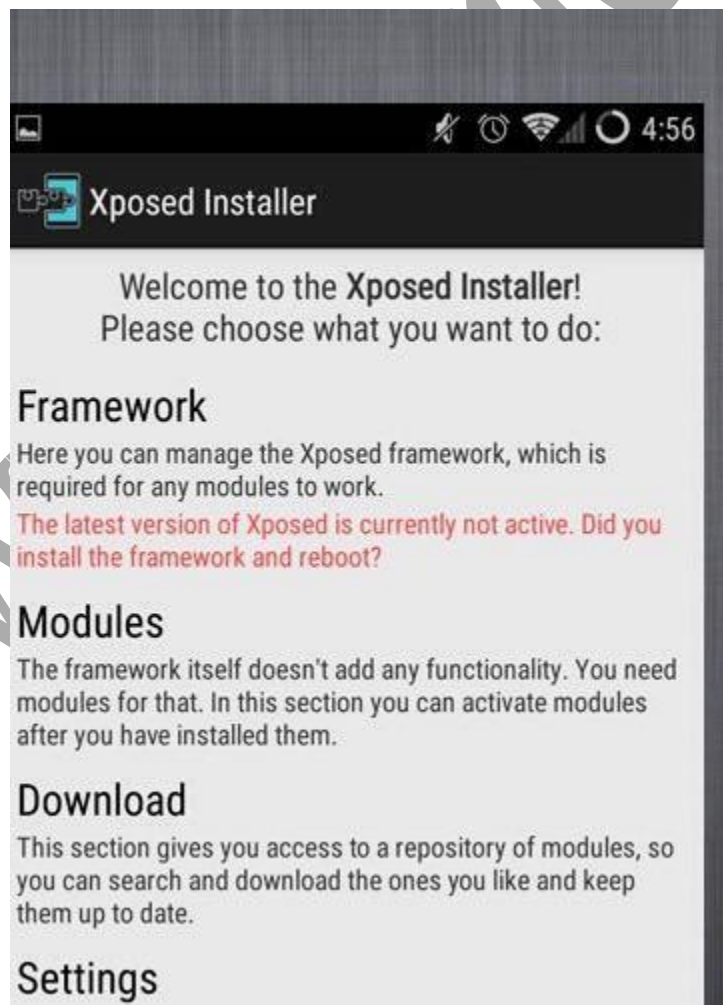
4:56

Xposed Installer

Welcome to the **Xposed Installer**!
Please choose what you want to do:

Framework

Here you can manage the Xposed framework, which is required for any modules to work.

The latest version of Xposed is currently not active. Did you install the framework and reboot?

Modules

The framework itself doesn't add any functionality. You need modules for that. In this section you can activate modules after you have installed them.

Download

This section gives you access to a repository of modules, so you can search and download the ones you like and keep them up to date.

Settings